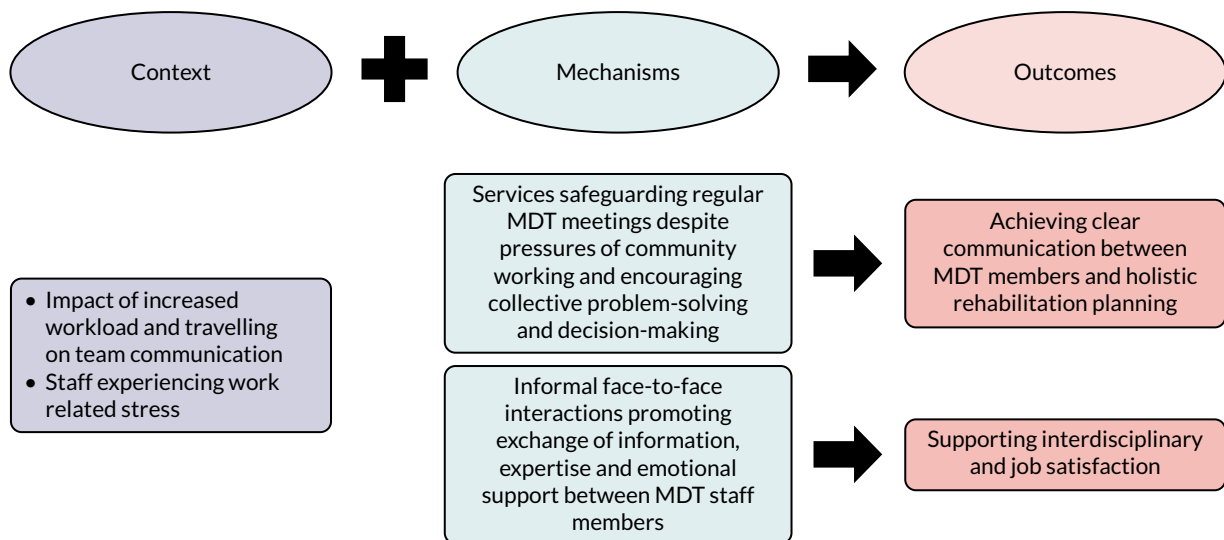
Context

Mechanisms

Outcomes

- Impact of increased workload and travelling on team communication
- Staff experiencing work related stress

Services safeguarding regular MDT meetings despite pressures of community working and encouraging collective problem-solving and decision-making

Achieving clear communication between MDT members and holistic rehabilitation planning

Informal face-to-face interactions promoting exchange of information, expertise and emotional support between MDT staff members

Supporting interdisciplinary and job satisfaction